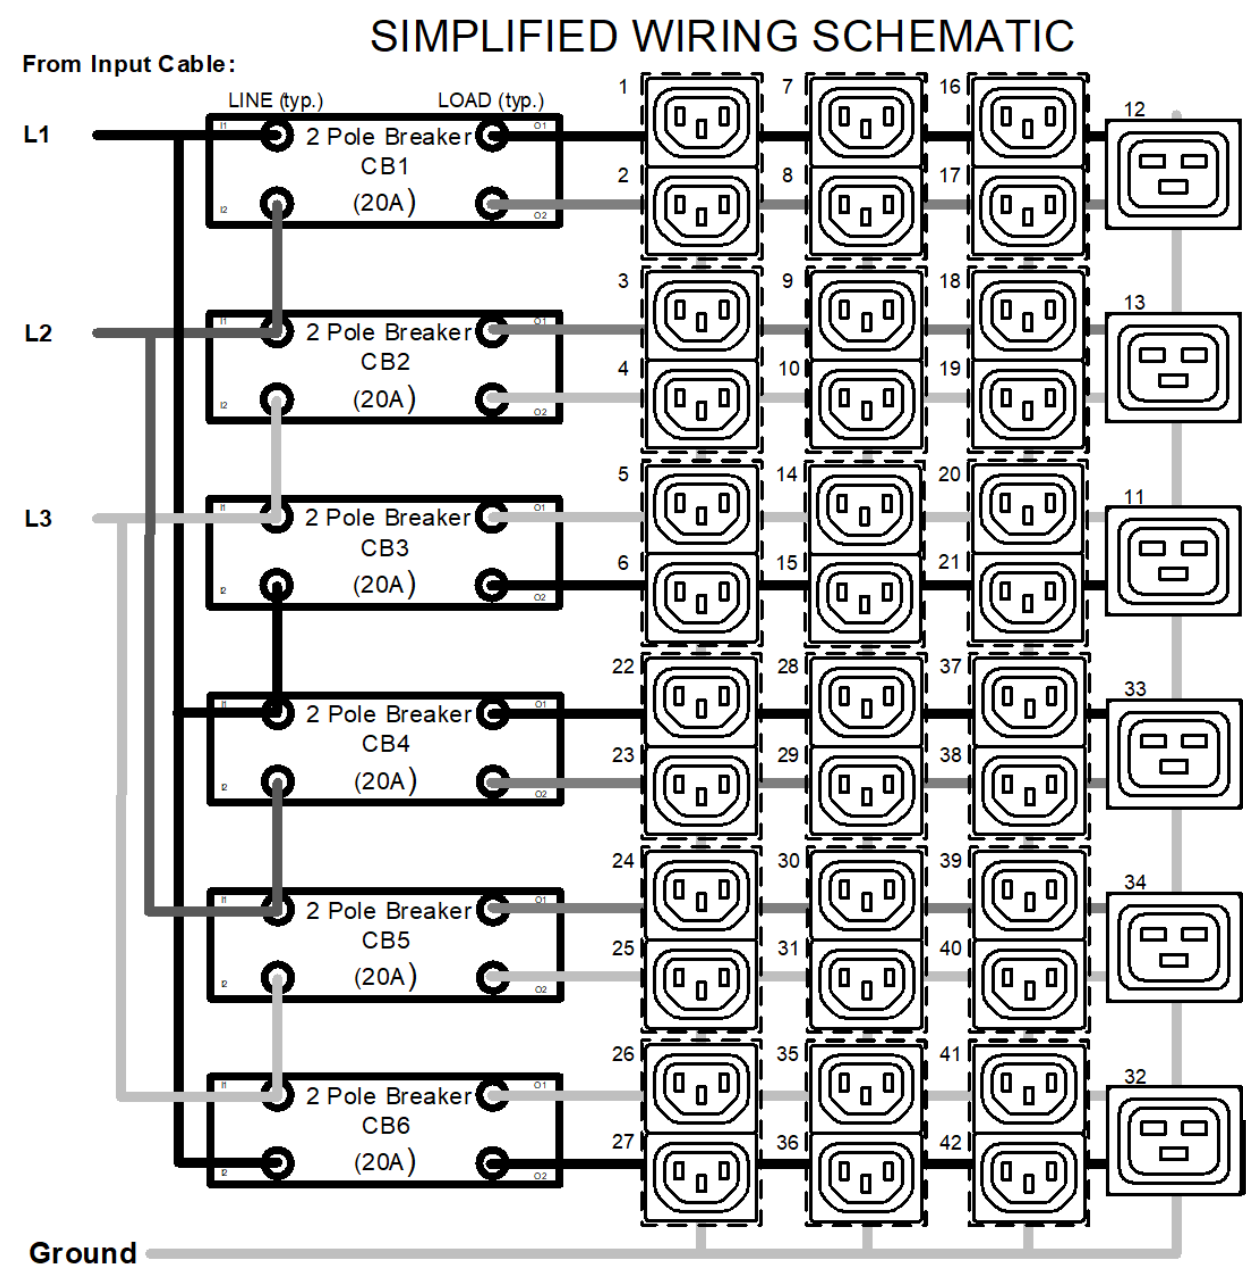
SIMPLIFIED WIRING SCHEMATIC

From Input Cable:

LINE (typ.)
LOAD (typ.)

L1
L2
L3

I1
I2
O1
O2

2 Pole Breaker
CB1
(20A)

2 Pole Breaker
CB2
(20A)

2 Pole Breaker
CB3
(20A)

2 Pole Breaker
CB4
(20A)

2 Pole Breaker
CB5
(20A)

2 Pole Breaker
CB6
(20A)

1
2
7
8
16
17
12
3
4
9
10
18
19
13
5
6
14
15
20
21
11
22
23
28
29
37
38
33
24
25
30
31
39
40
34
26
27
35
36
41
42
32

Ground